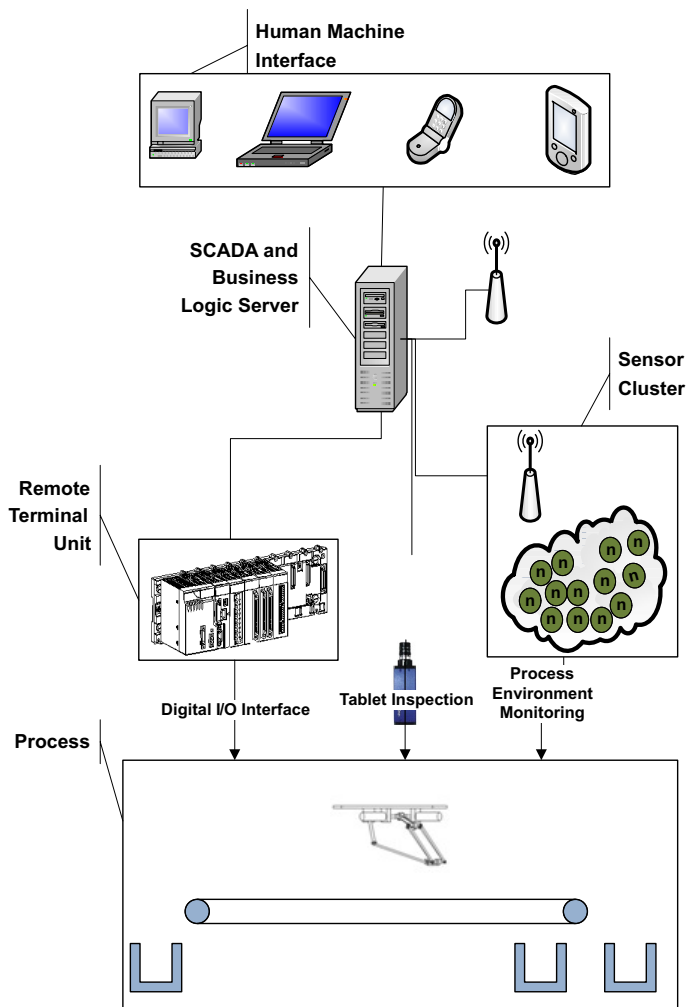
Human Machine Interface

SCADA and Business Logic Server

Sensor Cluster

Remote Terminal Unit

n n n n n n n n n n n n n

Digital I/O Interface

Tablet Inspection

Process Environment Monitoring

Process